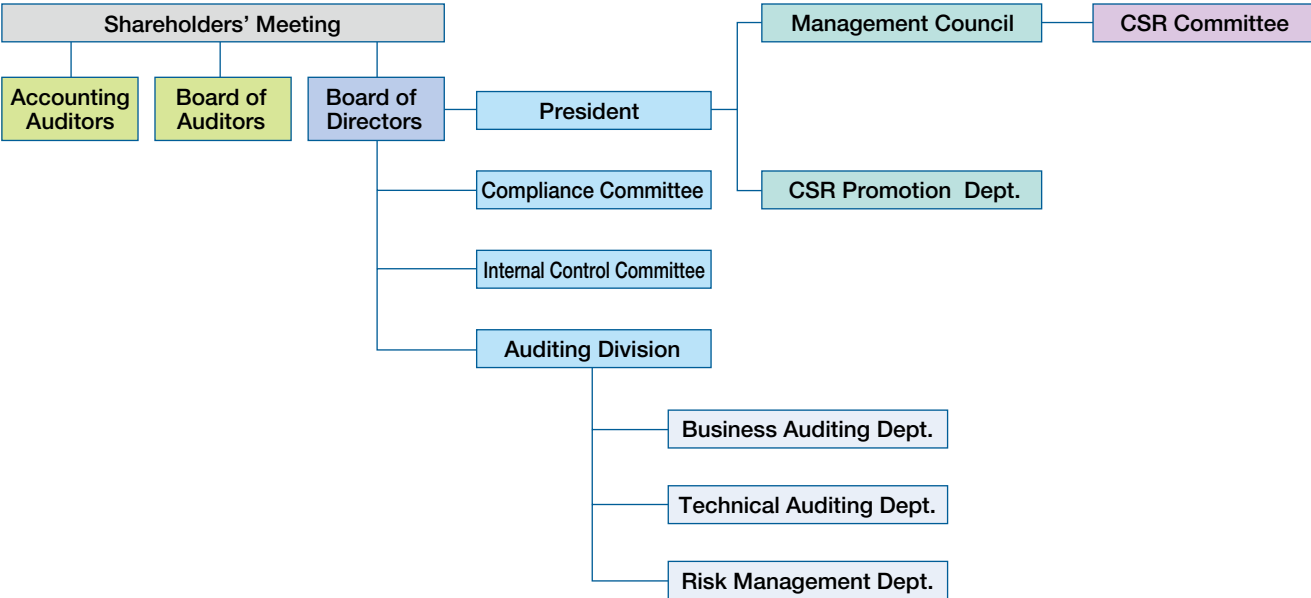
Shareholders' Meeting

Accounting Auditors

Board of Auditors

Board of Directors

President

Management Council

CSR Committee

CSR Promotion Dept.

Compliance Committee

Internal Control Committee

Auditing Division

Business Auditing Dept.

Technical Auditing Dept.

Risk Management Dept.